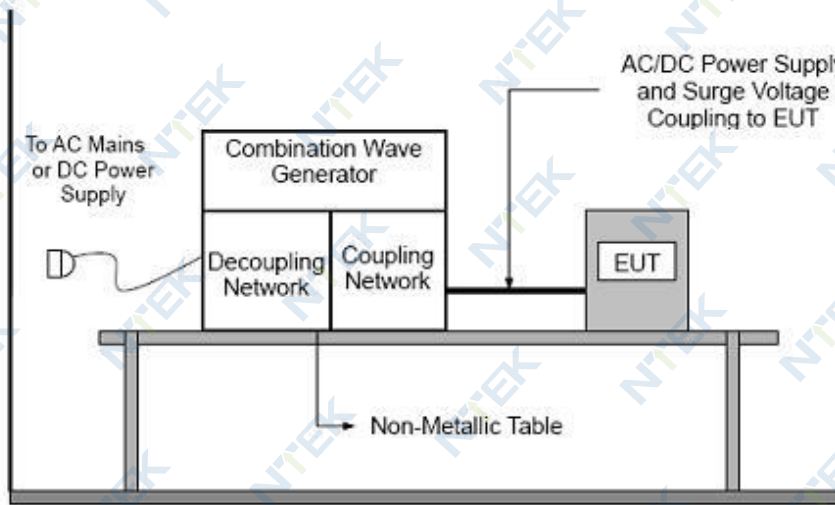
AC/DC Power Supply and Surge Voltage Coupling to EUT

To AC Mains or DC Power Supply

Combination Wave Generator

Decoupling Network

Coupling Network

EUT

Non-Metallic Table

NTEK NTEK NTEK NTEK NTEK NTEK NTEK NTEK NTEK NTEK NTEK NTEK NTEK NTEK NTEK